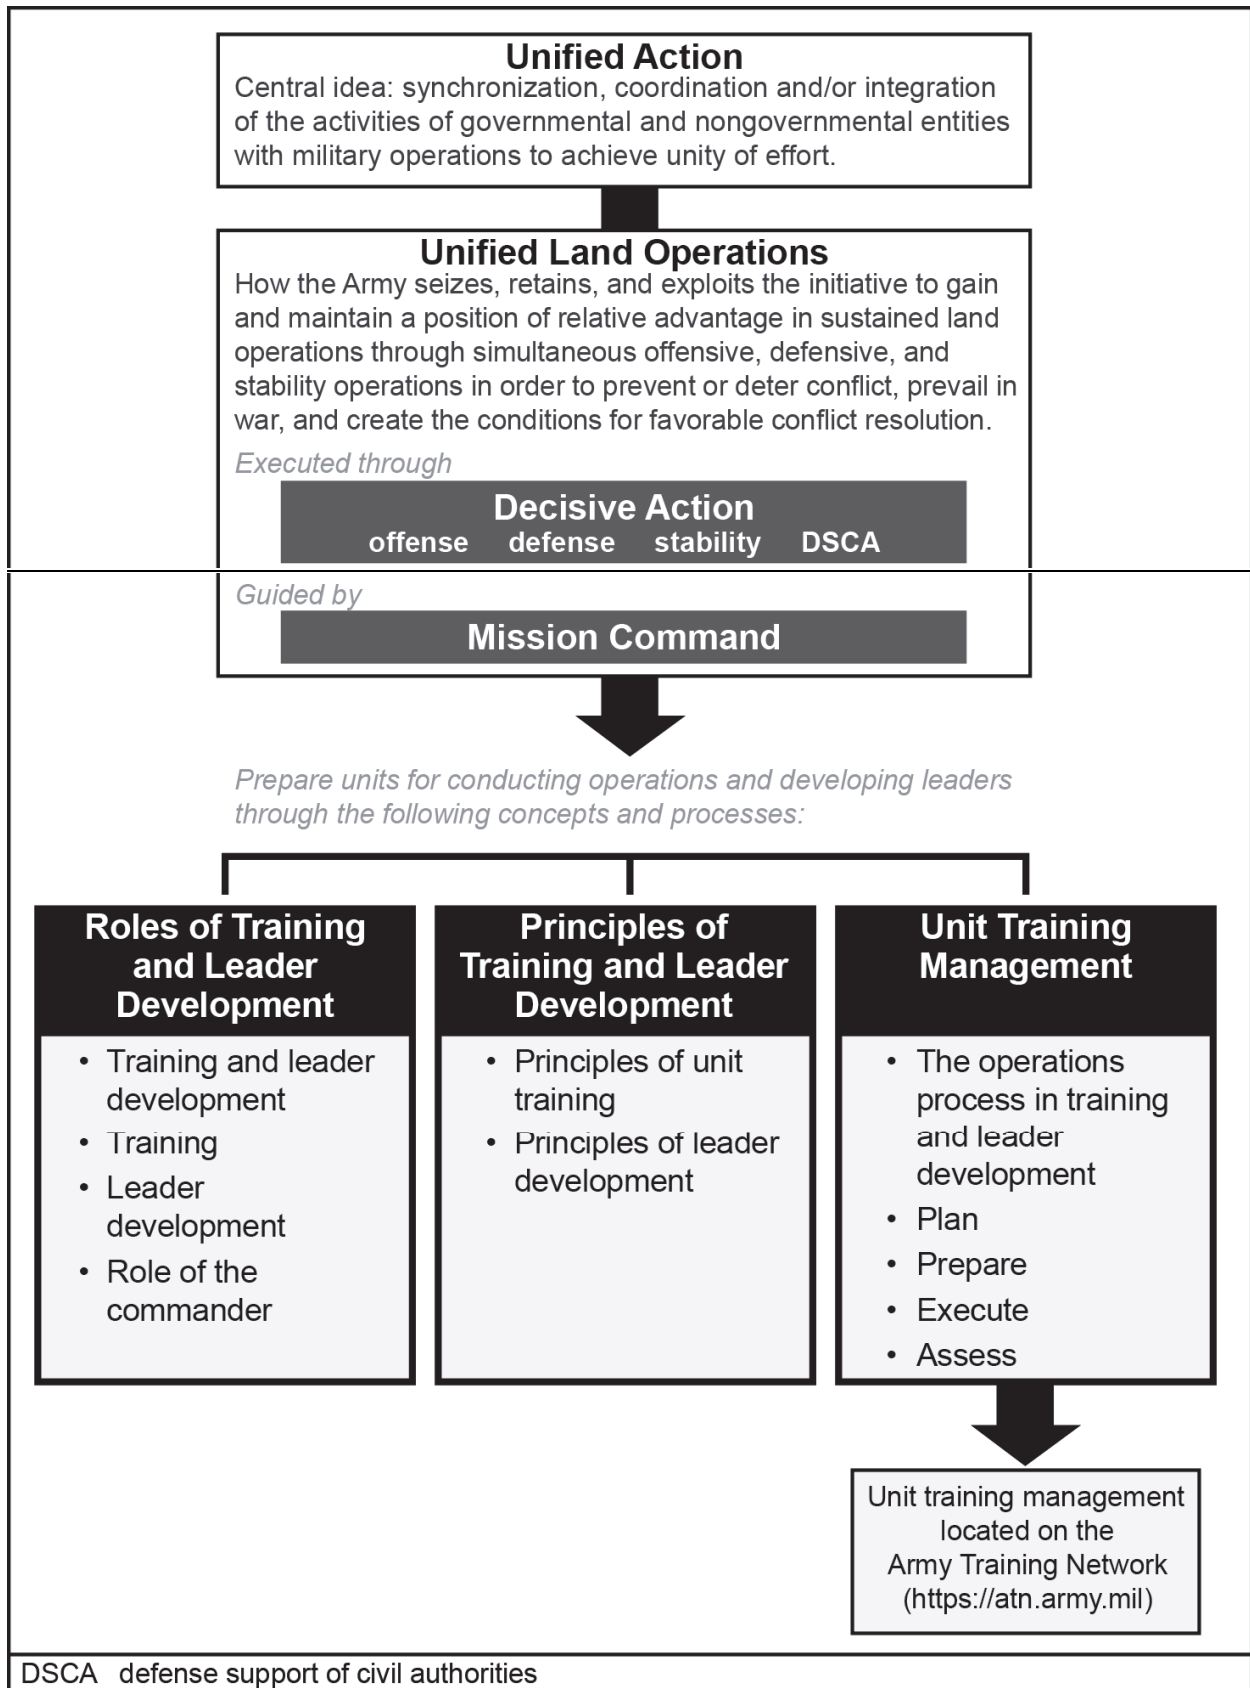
Unified Action
Central idea: synchronization, coordination and/or integration of the activities of governmental and nongovernmental entities with military operations to achieve unity of effort.

Unified Land Operations
How the Army seizes, retains, and exploits the initiative to gain and maintain a position of relative advantage in sustained land operations through simultaneous offensive, defensive, and stability operations in order to prevent or deter conflict, prevail in war, and create the conditions for favorable conflict resolution.

Executed through

Decisive Action
offense defense stability DSCA

Guided by

Mission Command

Prepare units for conducting operations and developing leaders through the following concepts and processes:

Roles of Training and Leader Development
• Training and leader development
• Training
• Leader development
• Role of the commander

Principles of Training and Leader Development
• Principles of unit training
• Principles of leader development

Unit Training Management
• The operations process in training and leader development
• Plan
• Prepare
• Execute
• Assess

Unit training management located on the Army Training Network (https://atn.army.mil)

DSCA defense support of civil authorities